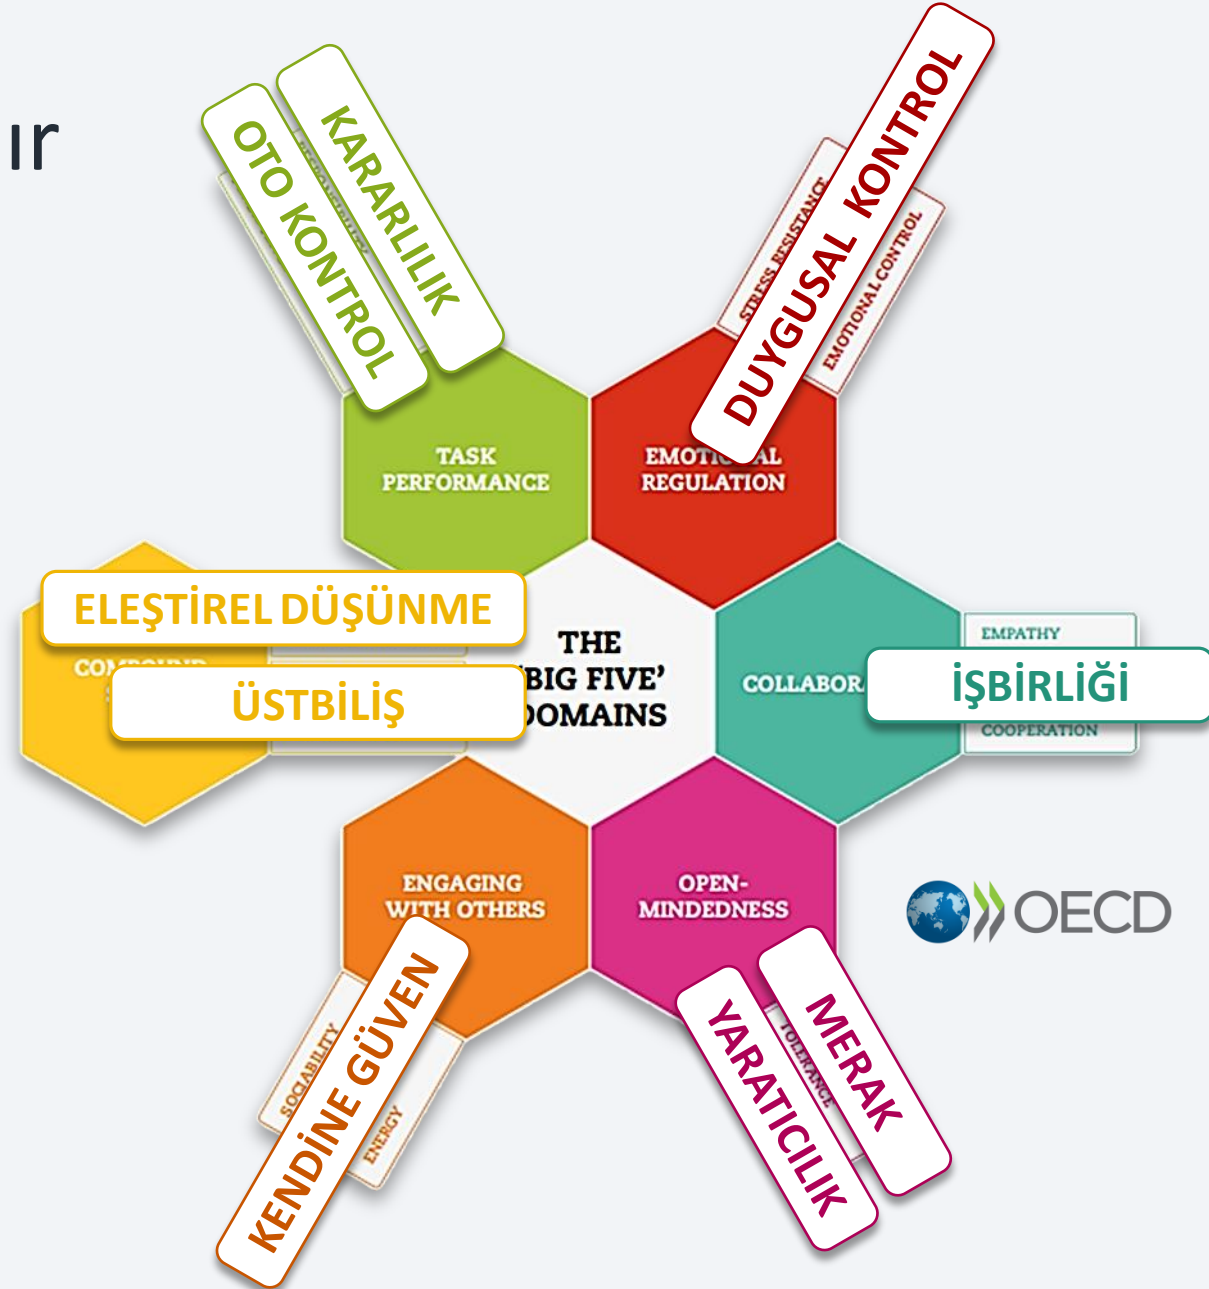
ır

KARARLILIK

OTO KONTROL

DUYGUSAL KONTROL

STRESS RESISTANCE

EMOTIONAL CONTROL

TASK PERFORMANCE

EMOTI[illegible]AL REGULATION

ELEŞTİREL DÜŞÜNME

CO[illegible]

ÜSTBİLİŞ

THE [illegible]BIG FIVE' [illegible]OMAINS

EMPATHY

COLLABOR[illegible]

İŞBİRLİĞİ

COOPERATION

ENGAGING WITH OTHERS

OPEN-MINDEDNESS

OECD

KENDİNE GÜVEN

SOCIABILITY

ENERGY

YARATICILIK

MERAK

TOLERANCE